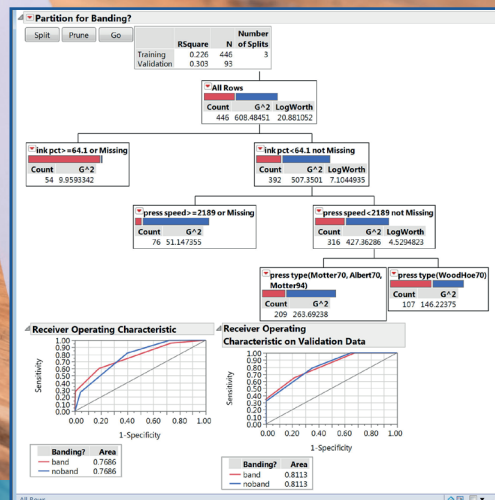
Partition for Banding?

Split Prune Go

| | RSquare | N | Number of Splits |
|---|---|---|---|
| Training | 0.226 | 446 | 3 |
| Validation | 0.303 | 93 | |

All Rows

| Count | G^2 | LogWorth |
|---|---|---|
| 446 | 608.48451 | 20.881052 |

ink pct>=64.1 or Missing

| Count | G^2 |
|---|---|
| 54 | 9.9593342 |

ink pct<64.1 not Missing

| Count | G^2 | LogWorth |
|---|---|---|
| 392 | 507.3501 | 7.1044935 |

press speed>=2189 or Missing

| Count | G^2 |
|---|---|
| 76 | 51.147355 |

press speed<2189 not Missing

| Count | G^2 | LogWorth |
|---|---|---|
| 316 | 427.36286 | 4.5294823 |

press type(Motter70, Albert70, Motter94)

| Count | G^2 |
|---|---|
| 209 | 263.69238 |

press type(WoodHoe70)

| Count | G^2 |
|---|---|
| 107 | 146.22375 |

Receiver Operating Characteristic

Sensitivity

1.00 0.90 0.80 0.70 0.60 0.50 0.40 0.30 0.20 0.10 0.00

0.00 0.20 0.40 0.60 0.80 1.00

1-Specificity

| Banding? | Area |
|---|---|
| band | 0.7686 |
| noband | 0.7686 |

Receiver Operating Characteristic on Validation Data

Sensitivity

1.00 0.90 0.80 0.70 0.60 0.50 0.40 0.30 0.20 0.10 0.00

0.00 0.20 0.40 0.60 0.80 1.00

1-Specificity

| Banding? | Area |
|---|---|
| band | 0.8113 |
| noband | 0.8113 |

All Rows